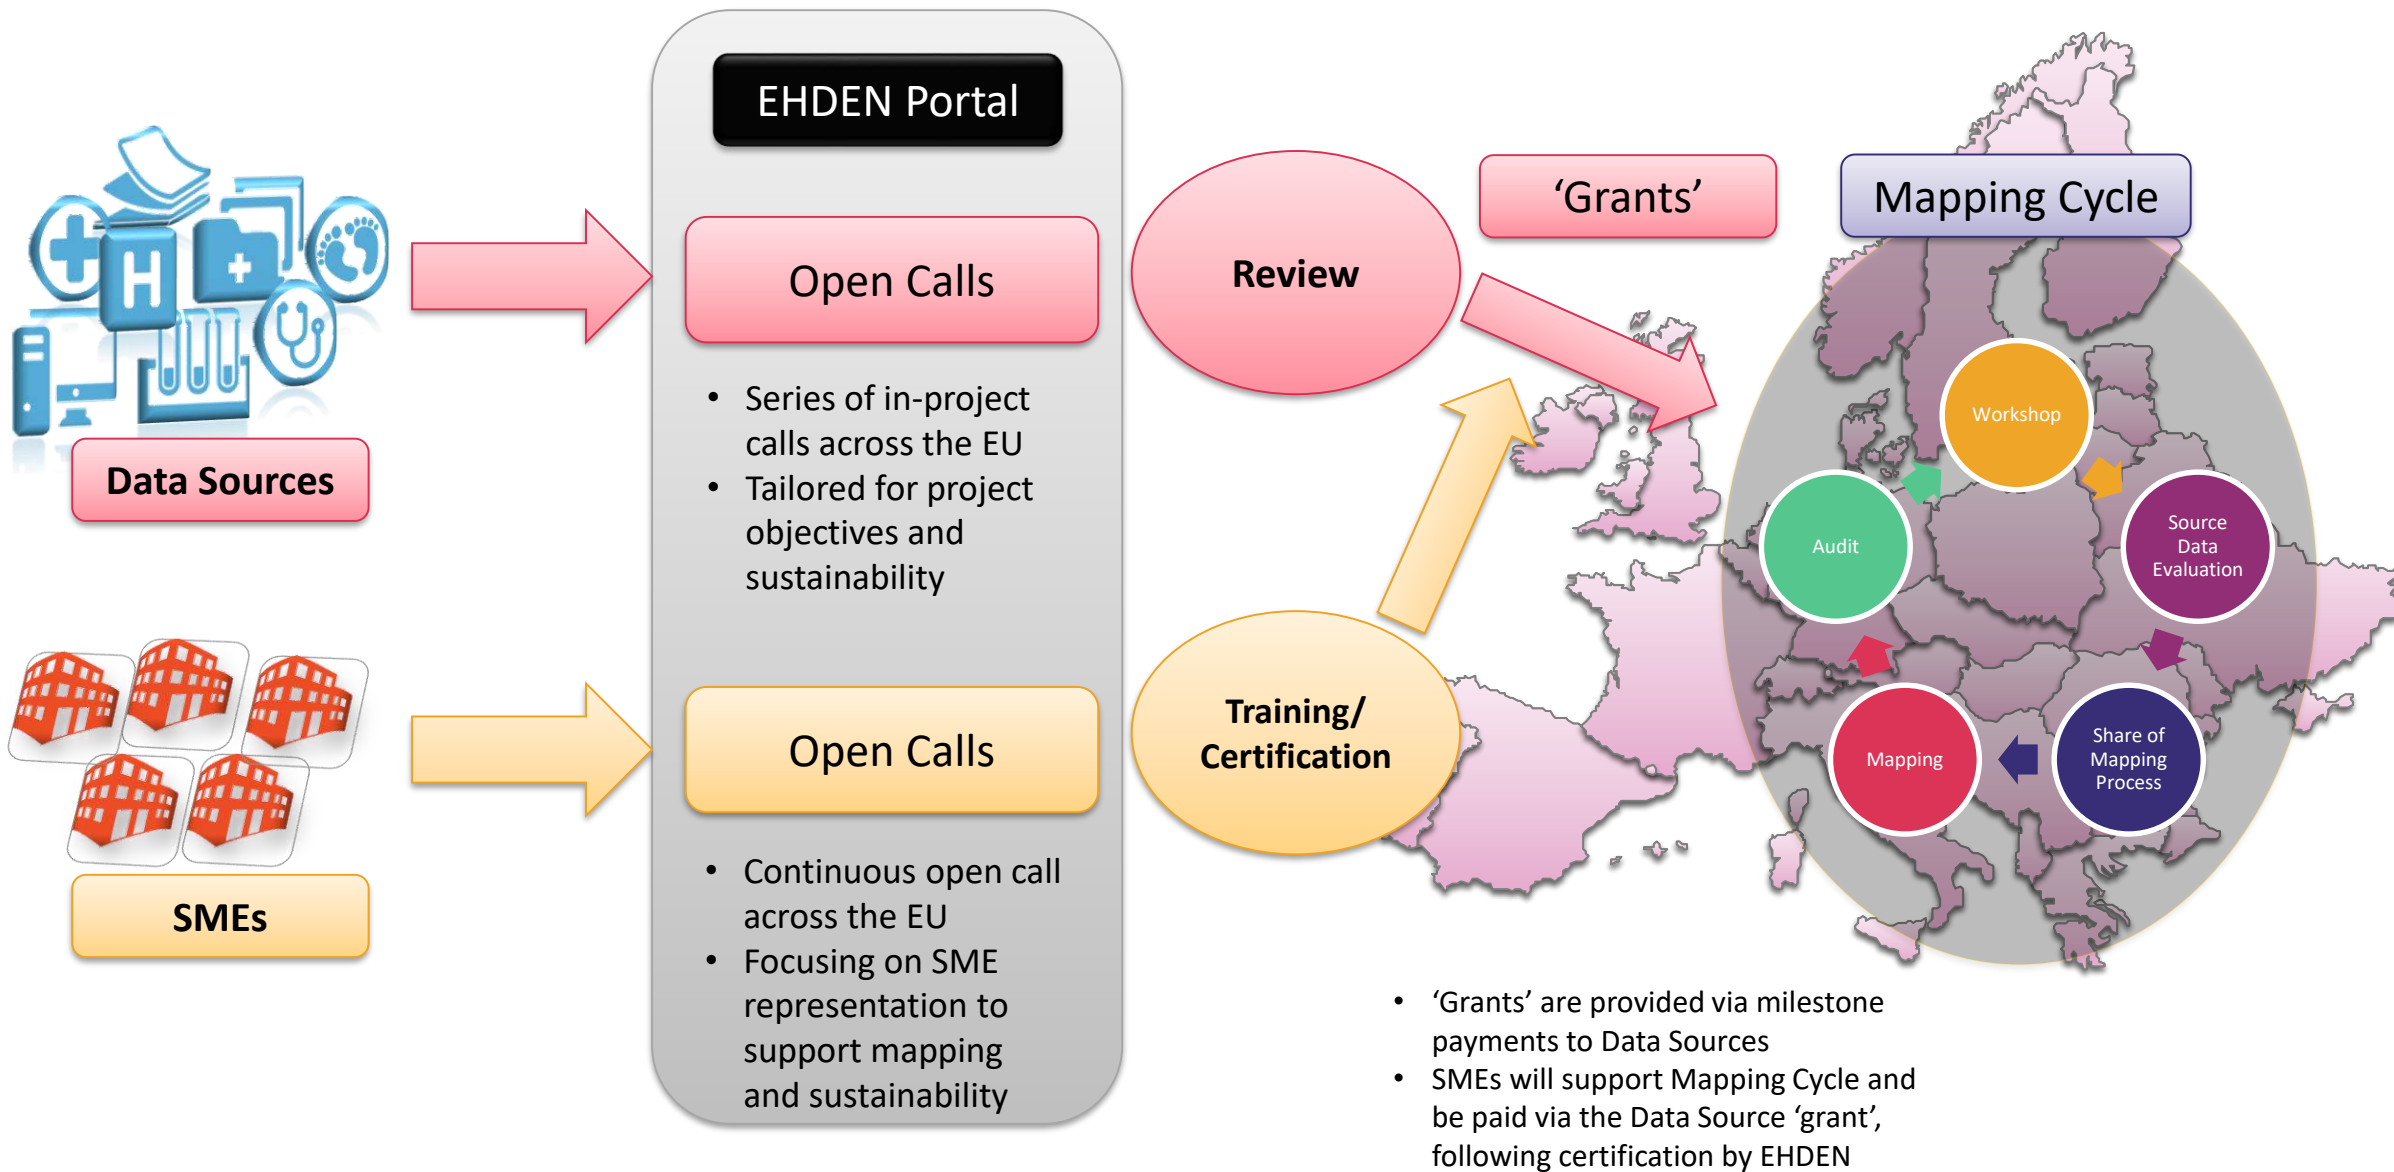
Data Sources

SMEs

EHDEN Portal

Open Calls

- Series of in-project calls across the EU
- Tailored for project objectives and sustainability

Open Calls

- Continuous open call across the EU
- Focusing on SME representation to support mapping and sustainability

Review

Training/ Certification

'Grants'

Mapping Cycle

Workshop

Source Data Evaluation

Share of Mapping Process

Mapping

Audit

- 'Grants' are provided via milestone payments to Data Sources
- SMEs will support Mapping Cycle and be paid via the Data Source 'grant', following certification by EHDEN